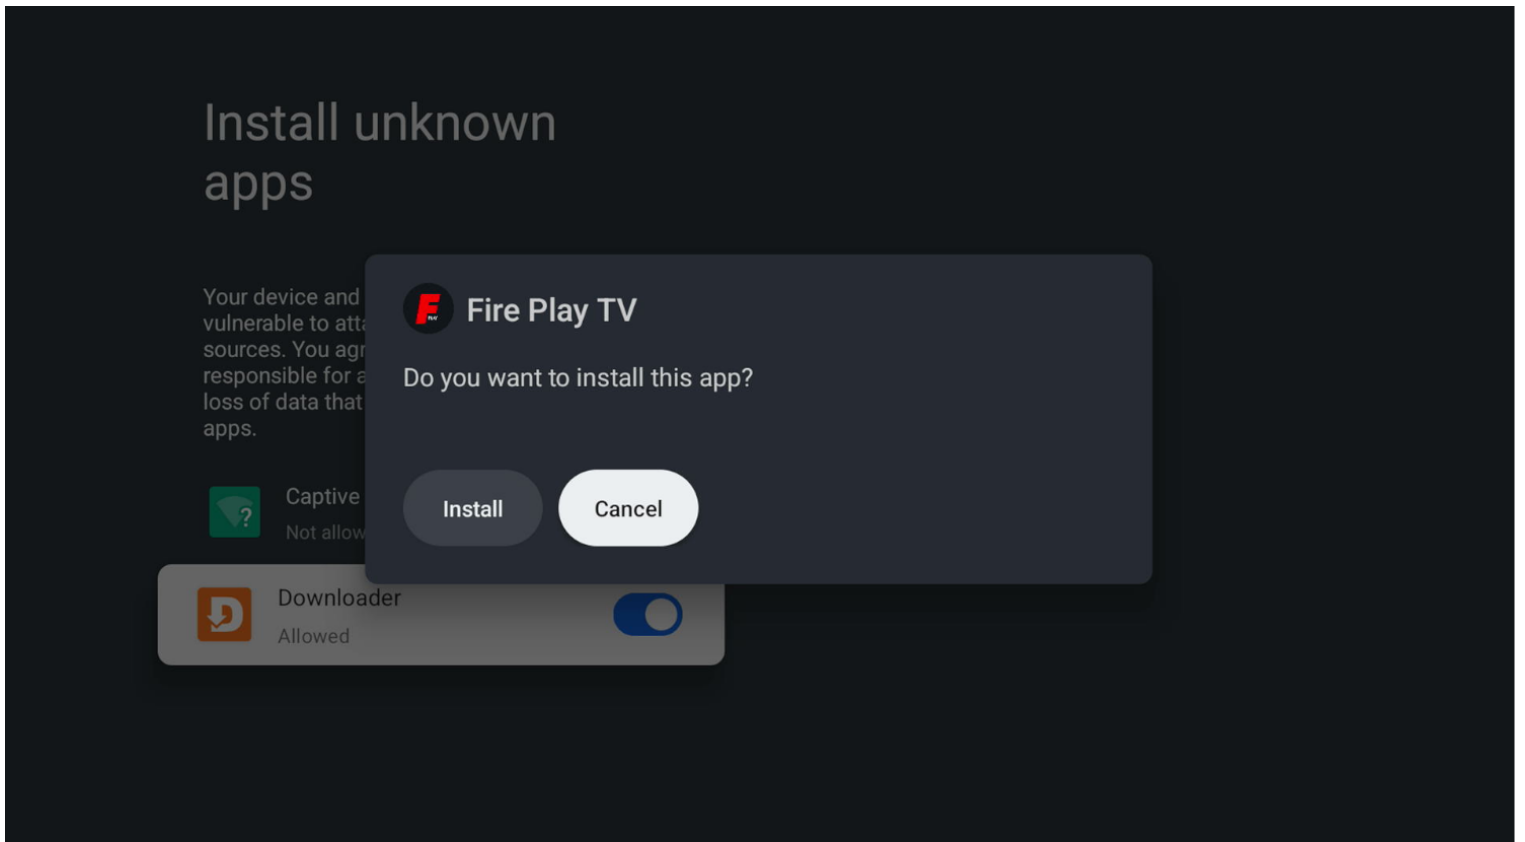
Install unknown apps

Your device and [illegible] vulnerable to att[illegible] sources. You agr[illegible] responsible for a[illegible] loss of data that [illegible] apps.

Captive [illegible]
Not allow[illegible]

Downloader
Allowed

Fire Play TV

Do you want to install this app?

Install

Cancel